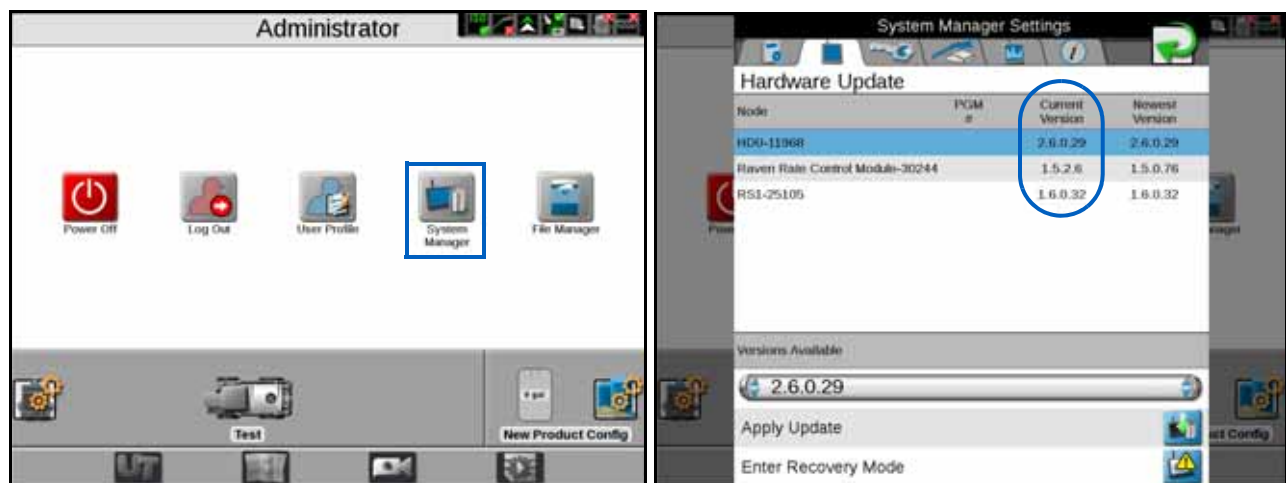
Administrator

Power Off

Log Out

User Profile

System Manager

File Manager

Test

New Product Config

System Manager Settings

Hardware Update

| Node | PGM # | Current Version | Newest Version |
|---|---|---|---|
| HD0-11968 | | 2.6.0.29 | 2.6.0.29 |
| Raven Rate Control Module-30244 | | 1.5.2.6 | 1.5.0.76 |
| RS1-25105 | | 1.6.0.32 | 1.6.0.32 |

Versions Available

2.6.0.29

Apply Update

Enter Recovery Mode